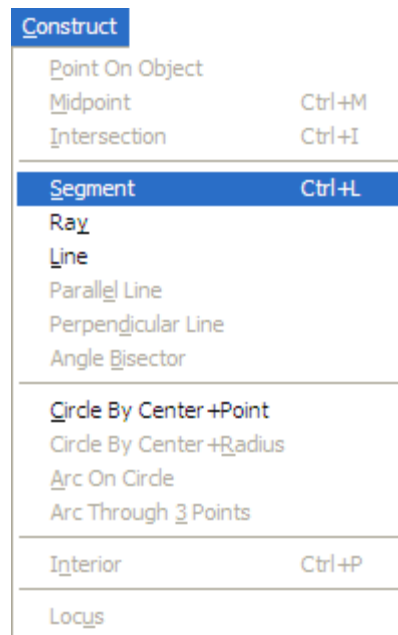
Construct

Point On Object
Midpoint Ctrl+M
Intersection Ctrl+I

Segment Ctrl+L
Ray
Line
Parallel Line
Perpendicular Line
Angle Bisector

Circle By Center+Point
Circle By Center+Radius
Arc On Circle
Arc Through 3 Points

Interior Ctrl+P

Locus